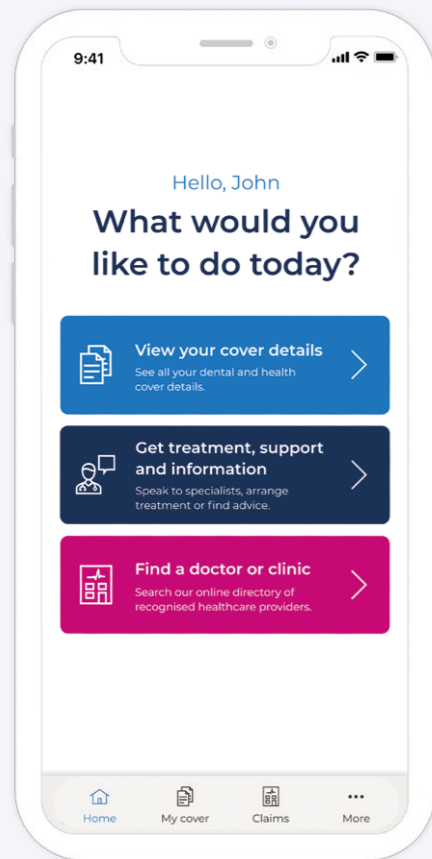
9:41

Hello, John

What would you like to do today?

View your cover details
See all your dental and health cover details.

Get treatment, support and information
Speak to specialists, arrange treatment or find advice.

Find a doctor or clinic
Search our online directory of recognised healthcare providers.

Home
My cover
Claims
More